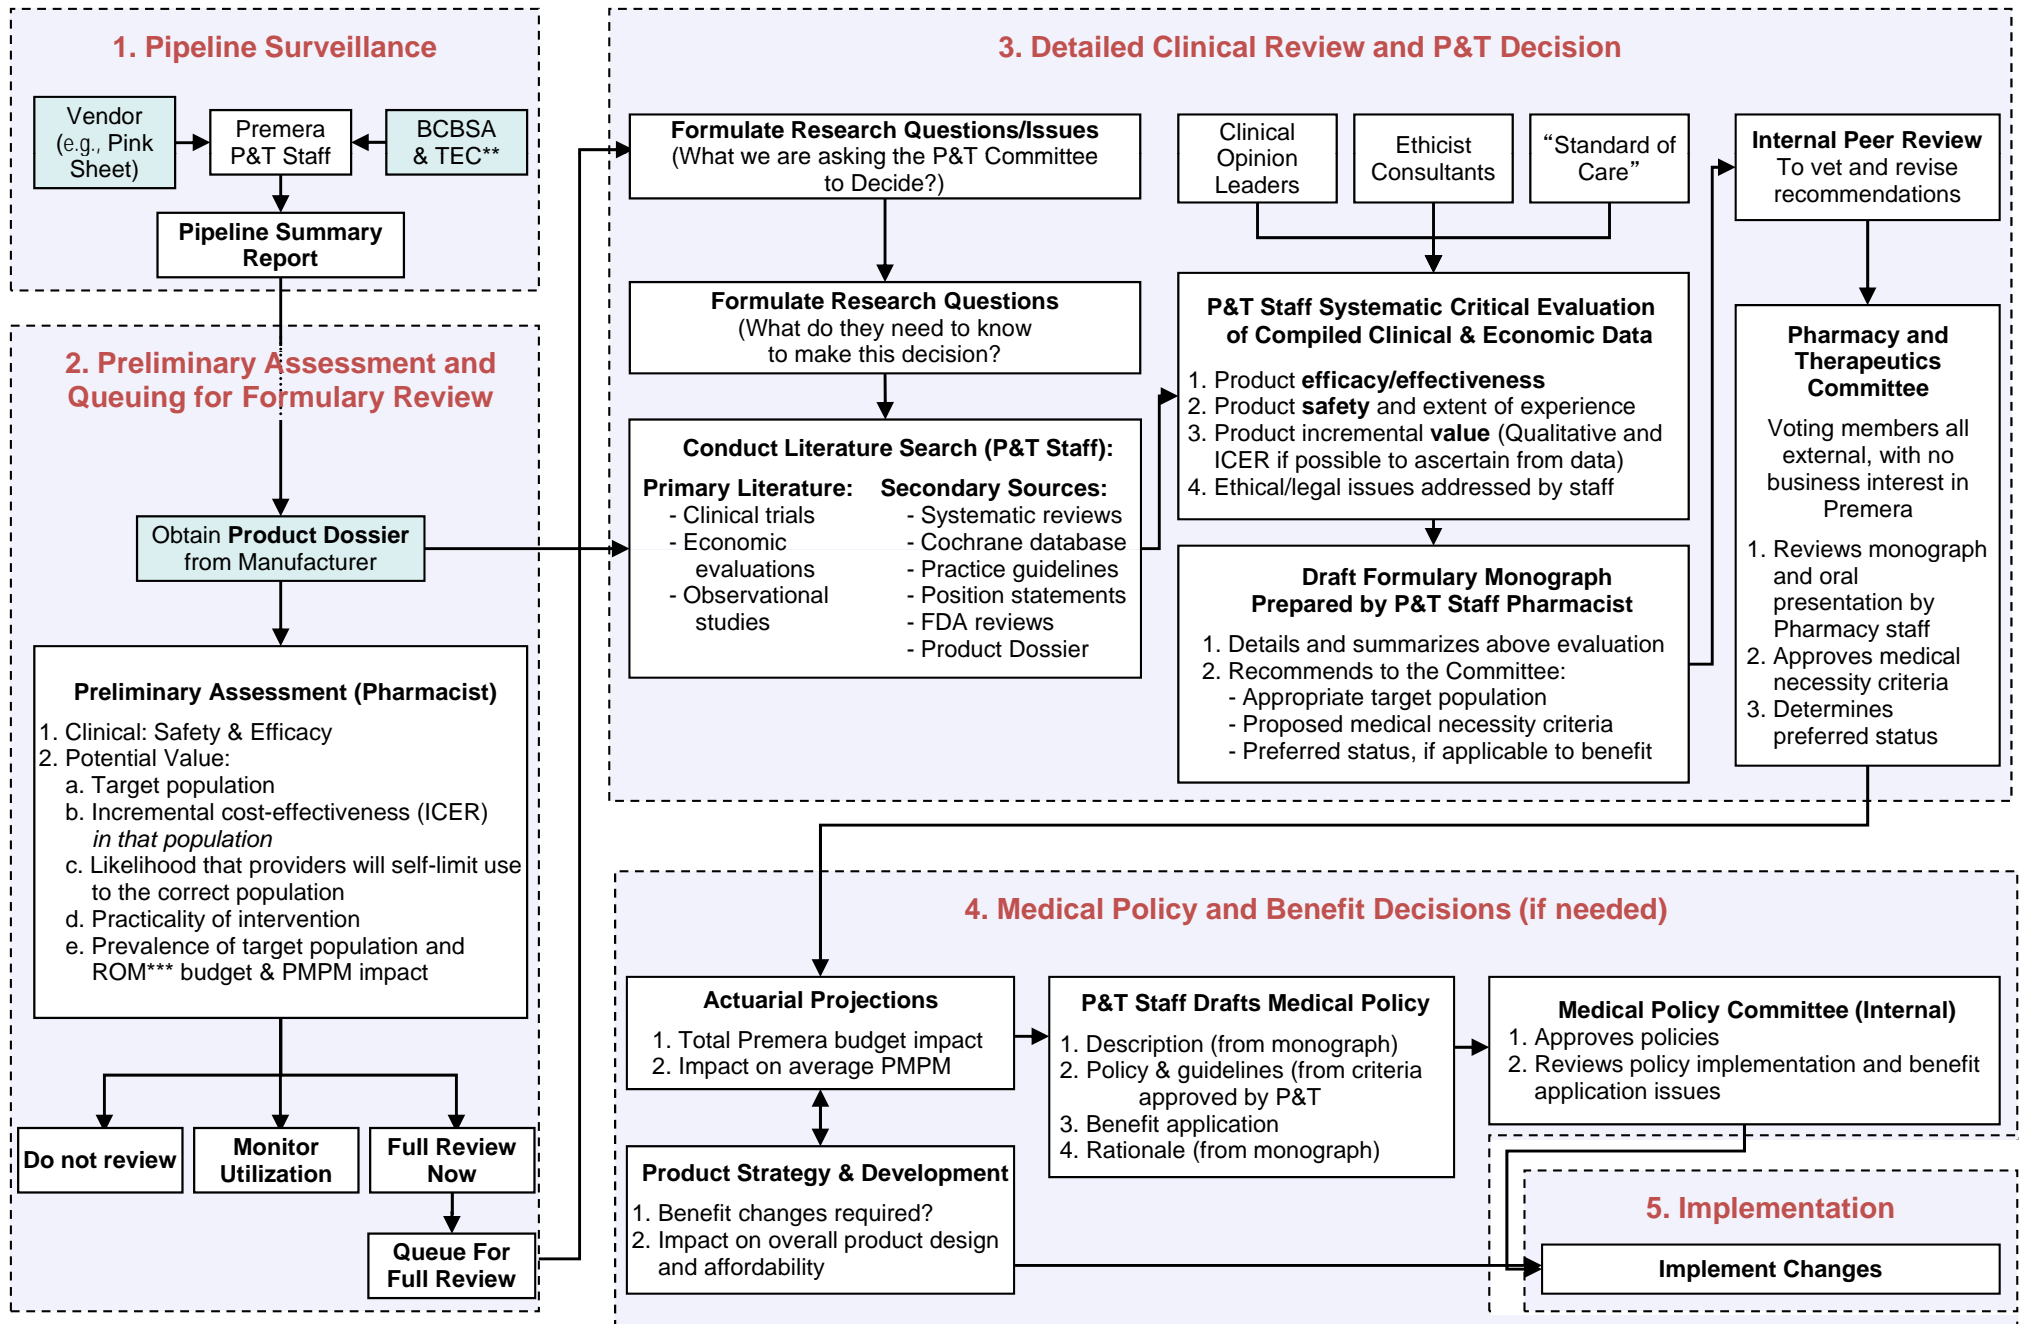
1. Pipeline Surveillance

Vendor (e.g., Pink Sheet)

Premera P&T Staff

BCBSA & TEC**

Pipeline Summary Report

2. Preliminary Assessment and Queuing for Formulary Review

Obtain Product Dossier from Manufacturer

Preliminary Assessment (Pharmacist)
1. Clinical: Safety & Efficacy
2. Potential Value:
a. Target population
b. Incremental cost-effectiveness (ICER) in that population
c. Likelihood that providers will self-limit use to the correct population
d. Practicality of intervention
e. Prevalence of target population and ROM*** budget & PMPM impact

Do not review

Monitor Utilization

Full Review Now

Queue For Full Review

3. Detailed Clinical Review and P&T Decision

Formulate Research Questions/Issues
(What we are asking the P&T Committee to Decide?)

Formulate Research Questions
(What do they need to know to make this decision?)

Conduct Literature Search (P&T Staff):
Primary Literature:
- Clinical trials
- Economic evaluations
- Observational studies
Secondary Sources:
- Systematic reviews
- Cochrane database
- Practice guidelines
- Position statements
- FDA reviews
- Product Dossier

Clinical Opinion Leaders

Ethicist Consultants

"Standard of Care"

P&T Staff Systematic Critical Evaluation of Compiled Clinical & Economic Data
1. Product efficacy/effectiveness
2. Product safety and extent of experience
3. Product incremental value (Qualitative and ICER if possible to ascertain from data)
4. Ethical/legal issues addressed by staff

Draft Formulary Monograph Prepared by P&T Staff Pharmacist
1. Details and summarizes above evaluation
2. Recommends to the Committee:
- Appropriate target population
- Proposed medical necessity criteria
- Preferred status, if applicable to benefit

Internal Peer Review
To vet and revise recommendations

Pharmacy and Therapeutics Committee
Voting members all external, with no business interest in Premera
1. Reviews monograph and oral presentation by Pharmacy staff
2. Approves medical necessity criteria
3. Determines preferred status

4. Medical Policy and Benefit Decisions (if needed)

Actuarial Projections
1. Total Premera budget impact
2. Impact on average PMPM

Product Strategy & Development
1. Benefit changes required?
2. Impact on overall product design and affordability

P&T Staff Drafts Medical Policy
1. Description (from monograph)
2. Policy & guidelines (from criteria approved by P&T
3. Benefit application
4. Rationale (from monograph)

Medical Policy Committee (Internal)
1. Approves policies
2. Reviews policy implementation and benefit application issues

5. Implementation

Implement Changes